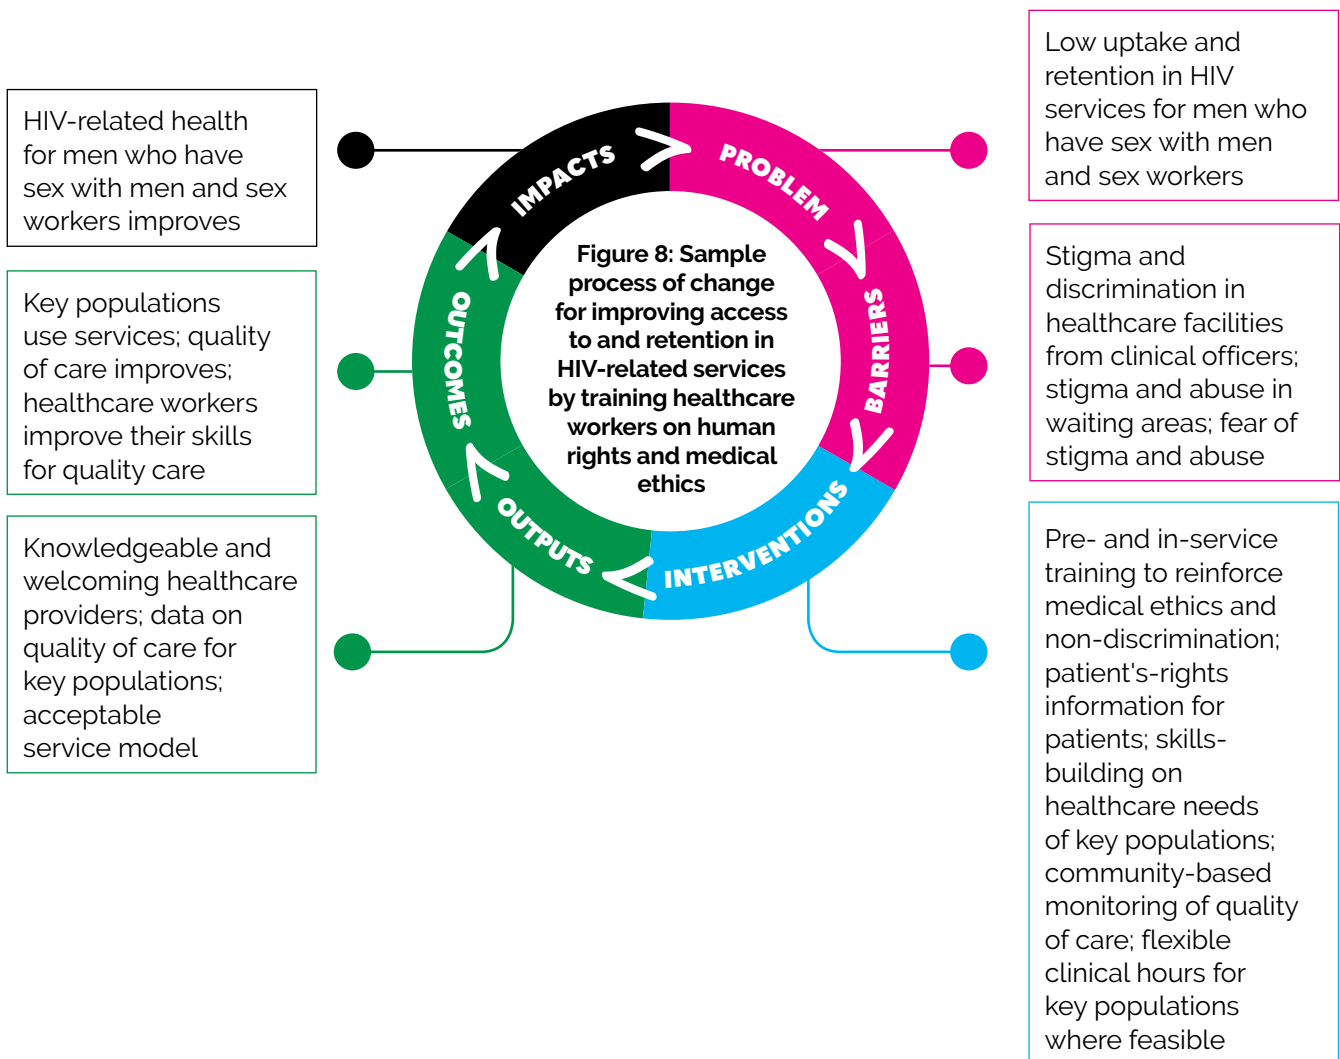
Figure 8: Sample process of change for improving access to and retention in HIV-related services by training healthcare workers on human rights and medical ethics

PROBLEM

Low uptake and retention in HIV services for men who have sex with men and sex workers

BARRIERS

Stigma and discrimination in healthcare facilities from clinical officers; stigma and abuse in waiting areas; fear of stigma and abuse

INTERVENTIONS

Pre- and in-service training to reinforce medical ethics and non-discrimination; patient's-rights information for patients; skills-building on healthcare needs of key populations; community-based monitoring of quality of care; flexible clinical hours for key populations where feasible

OUTPUTS

Knowledgeable and welcoming healthcare providers; data on quality of care for key populations; acceptable service model

OUTCOMES

Key populations use services; quality of care improves; healthcare workers improve their skills for quality care

IMPACTS

HIV-related health for men who have sex with men and sex workers improves